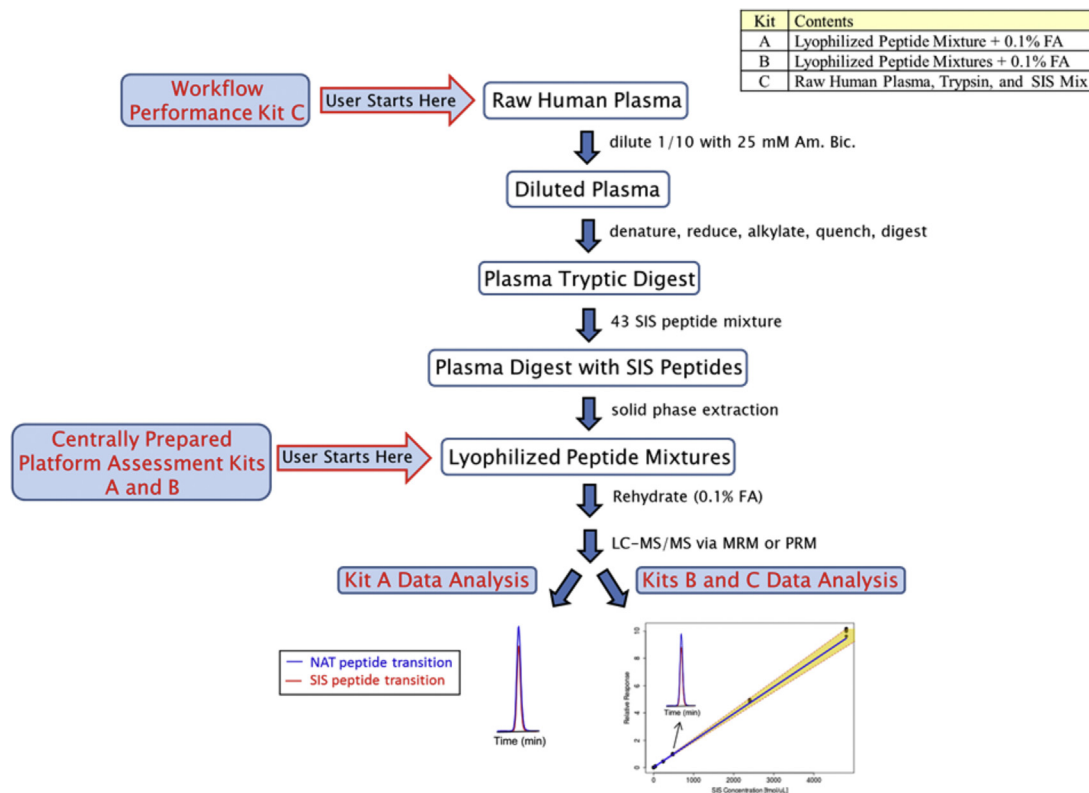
| Kit | Contents |
|---|---|
| A | Lyophilized Peptide Mixture + 0.1% FA |
| B | Lyophilized Peptide Mixtures + 0.1% FA |
| C | Raw Human Plasma, Trypsin, and SIS Mix |

Workflow Performance Kit C

User Starts Here

Raw Human Plasma

dilute 1/10 with 25 mM Am. Bic.

Diluted Plasma

denature, reduce, alkylate, quench, digest

Plasma Tryptic Digest

43 SIS peptide mixture

Plasma Digest with SIS Peptides

solid phase extraction

Centrally Prepared Platform Assessment Kits A and B

User Starts Here

Lyophilized Peptide Mixtures

Rehydrate (0.1% FA)

LC-MS/MS via MRM or PRM

Kit A Data Analysis

Kits B and C Data Analysis

NAT peptide transition

SIS peptide transition

Time (min)

Time (min)

Relative Response

0

2

4

6

8

10

0

1000

2000

3000

4000

SIS Concentration [fmol/uL]